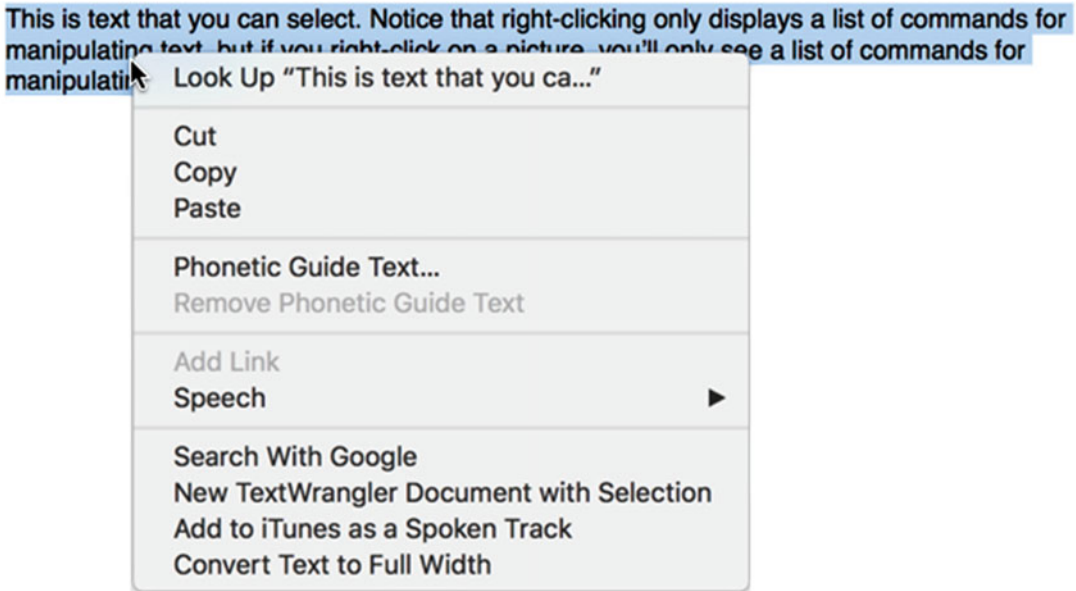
This is text that you can select. Notice that right-clicking only displays a list of commands for manipulating text, but if you right-click on a picture, you'll only see a list of commands for manipulati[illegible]

Look Up "This is text that you ca..."

Cut
Copy
Paste

Phonetic Guide Text...
Remove Phonetic Guide Text

Add Link
Speech ▶

Search With Google
New TextWrangler Document with Selection
Add to iTunes as a Spoken Track
Convert Text to Full Width